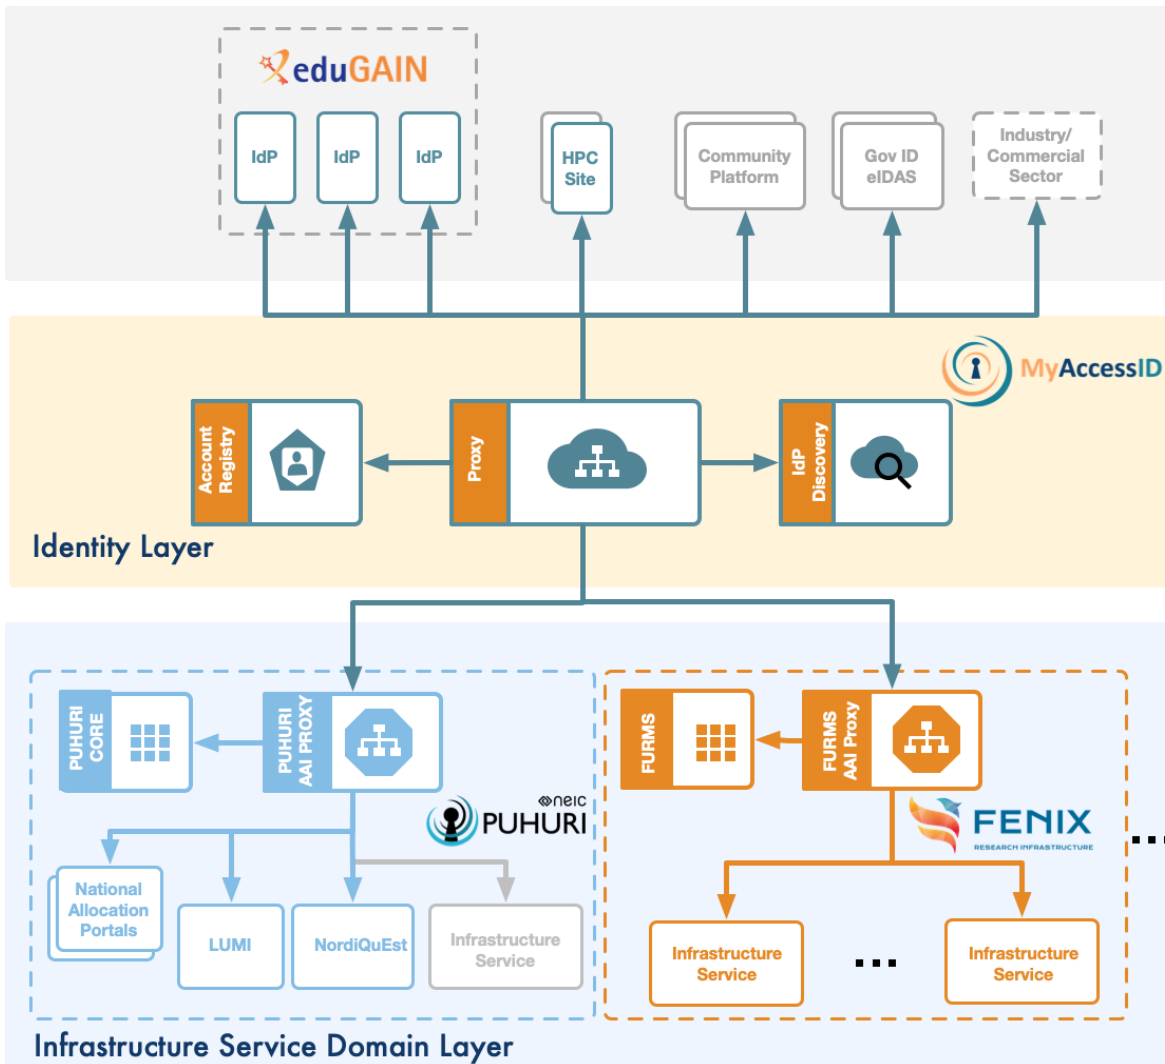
eduGAIN

IdP

IdP

IdP

HPC Site

Community Platform

Gov ID eIDAS

Industry/ Commercial Sector

MyAccessID

Account Registry

Proxy

IdP Discovery

Identity Layer

PUHURI CORE

PUHURI AAI PROXY

neic PUHURI

FURMS

FURMS AAI Proxy

FENIX RESEARCH INFRASTRUCTURE

...

National Allocation Portals

LUMI

NordiQuEst

Infrastructure Service

Infrastructure Service

...

Infrastructure Service

Infrastructure Service Domain Layer